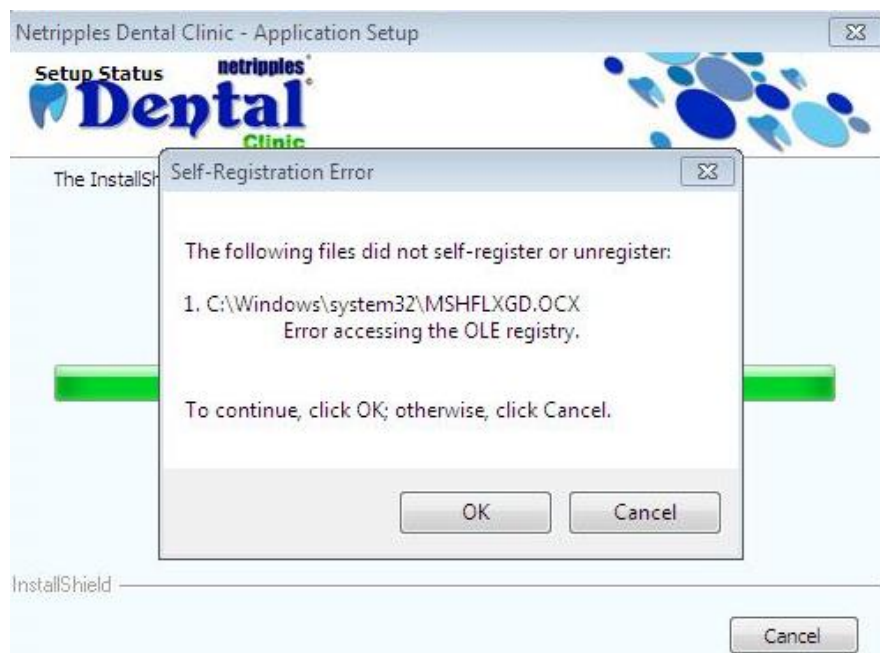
Netripples Dental Clinic - Application Setup

Setup Status

netripples
Dental
Clinic

The InstallSh

Self-Registration Error

The following files did not self-register or unregister:

1. C:\Windows\system32\MSHFLXGD.OCX
Error accessing the OLE registry.

To continue, click OK; otherwise, click Cancel.

OK

Cancel

InstallShield

Cancel